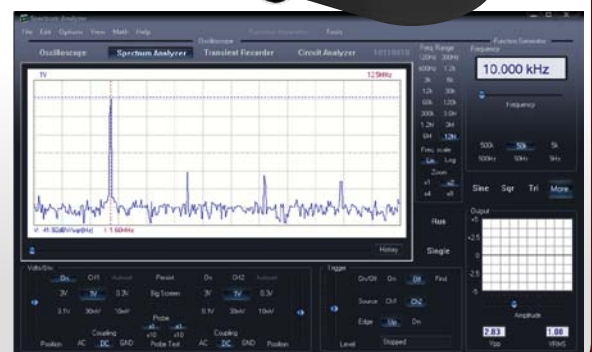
Spectrum Analyzer
File Edit Options View Math Help
Oscilloscope Spectrum Analyzer Transient Recorder Circuit Analyzer 10110010
Freq Range
Frequency
10.000 kHz
Frequency
1V
12.5kHz
Freq. scale
Lin Log
Zoom
x1 x2
x4 x8
500k 50k 5k
500Hz 50Hz 5Hz
Sine Sqr Tri More
Output
Hold
Single
Amplitude
2.83
Vpp
1.00
VRMS
Volts/Div
On CH1 Autoset
3V 1V 0.3V
0.1V 30mV 10mV
Position AC DC GND
Coupling
Persist
Big Screen
Probe
x1 x10
Probe Test
On CH2 Autoset
3V 1V 0.3V
0.1V 30mV 10mV
Coupling
AC DC GND Position
Trigger
On/Off On Off Find
Source CH1 CH2
Edge Up Dn
Level
Stopped
Hanay